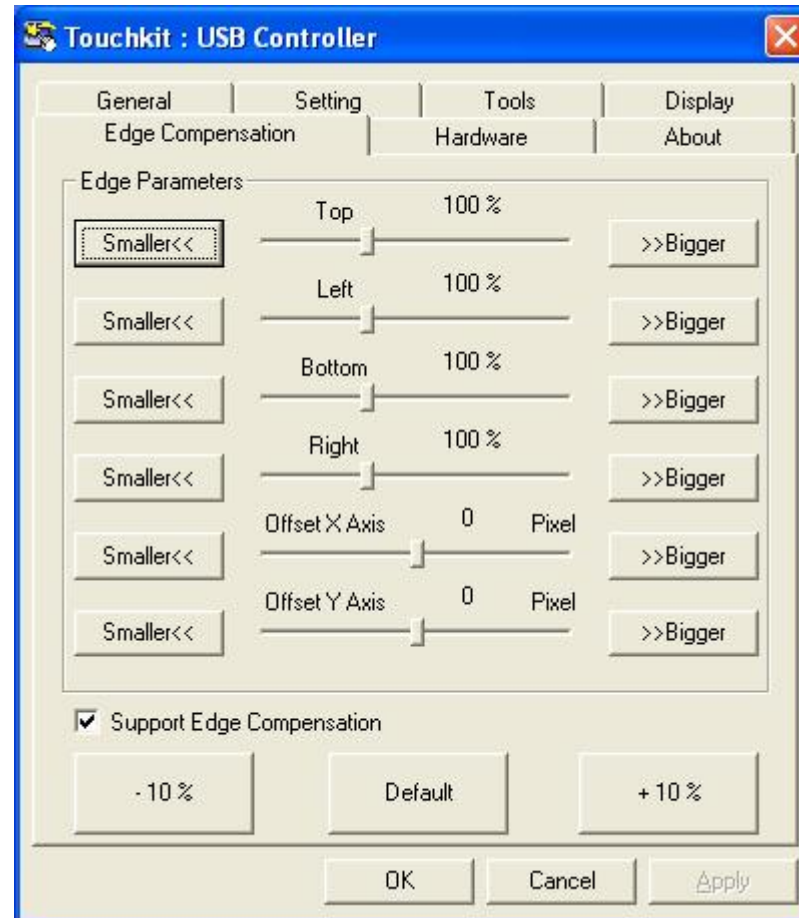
Touchkit : USB Controller

General | Setting | Tools | Display
Edge Compensation | Hardware | About

Edge Parameters

Top 100 %
Smaller<< >>Bigger

Left 100 %
Smaller<< >>Bigger

Bottom 100 %
Smaller<< >>Bigger

Right 100 %
Smaller<< >>Bigger

Offset X Axis 0 Pixel
Smaller<< >>Bigger

Offset Y Axis 0 Pixel
Smaller<< >>Bigger

Support Edge Compensation

- 10 % Default + 10 %

OK Cancel Apply